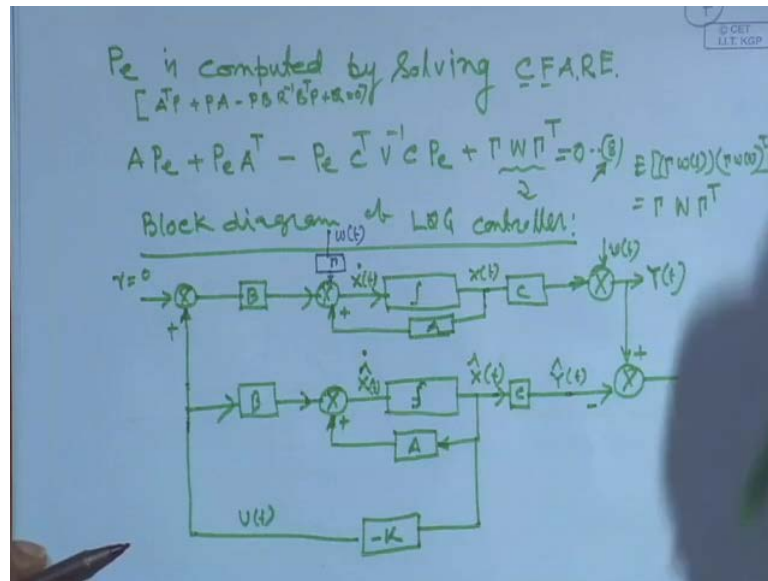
© CET
I.I.T. KGP

$P_e$ is computed by Solving C.F.A.R.E.

$[A^TP + PA - PBR^{-1}B^TP + Q = 0]$

$AP_e + P_eA^T - P_eC^TV^{-1}CP_e + \Gamma W \Gamma^T = 0$ ...(8)

$E[(\Gamma w(t))(\Gamma w(t))^T] = \Gamma W \Gamma^T$

Block diagram of LQG controller:

$r=0$

$w(t)$

$\Gamma$

$B$

$\dot{x}(t)$

$\int$

$x(t)$

$C$

$v(t)$

$Y(t)$

$A$

$+$

$B$

$\dot{\hat{x}}(t)$

$\int$

$\hat{x}(t)$

$C$

$\hat{Y}(t)$

$-$

$+$

$A$

$U(t)$

$-K$